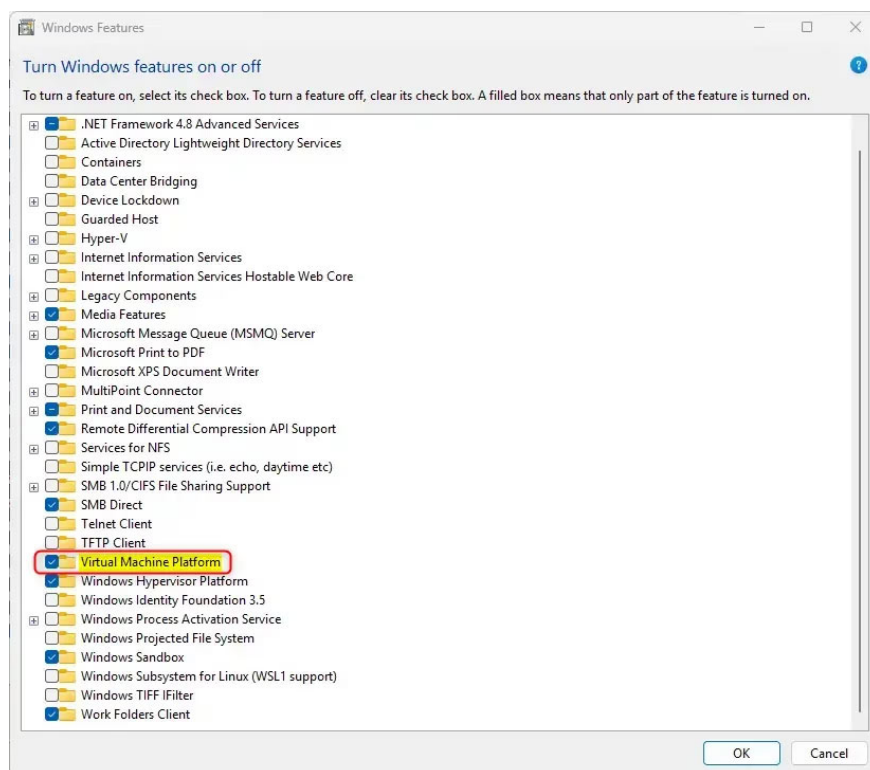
Windows Features

Turn Windows features on or off

To turn a feature on, select its check box. To turn a feature off, clear its check box. A filled box means that only part of the feature is turned on.

.NET Framework 4.8 Advanced Services
Active Directory Lightweight Directory Services
Containers
Data Center Bridging
Device Lockdown
Guarded Host
Hyper-V
Internet Information Services
Internet Information Services Hostable Web Core
Legacy Components
Media Features
Microsoft Message Queue (MSMQ) Server
Microsoft Print to PDF
Microsoft XPS Document Writer
MultiPoint Connector
Print and Document Services
Remote Differential Compression API Support
Services for NFS
Simple TCPIP services (i.e. echo, daytime etc)
SMB 1.0/CIFS File Sharing Support
SMB Direct
Telnet Client
TFTP Client
Virtual Machine Platform
Windows Hypervisor Platform
Windows Identity Foundation 3.5
Windows Process Activation Service
Windows Projected File System
Windows Sandbox
Windows Subsystem for Linux (WSL1 support)
Windows TIFF IFilter
Work Folders Client

OK Cancel